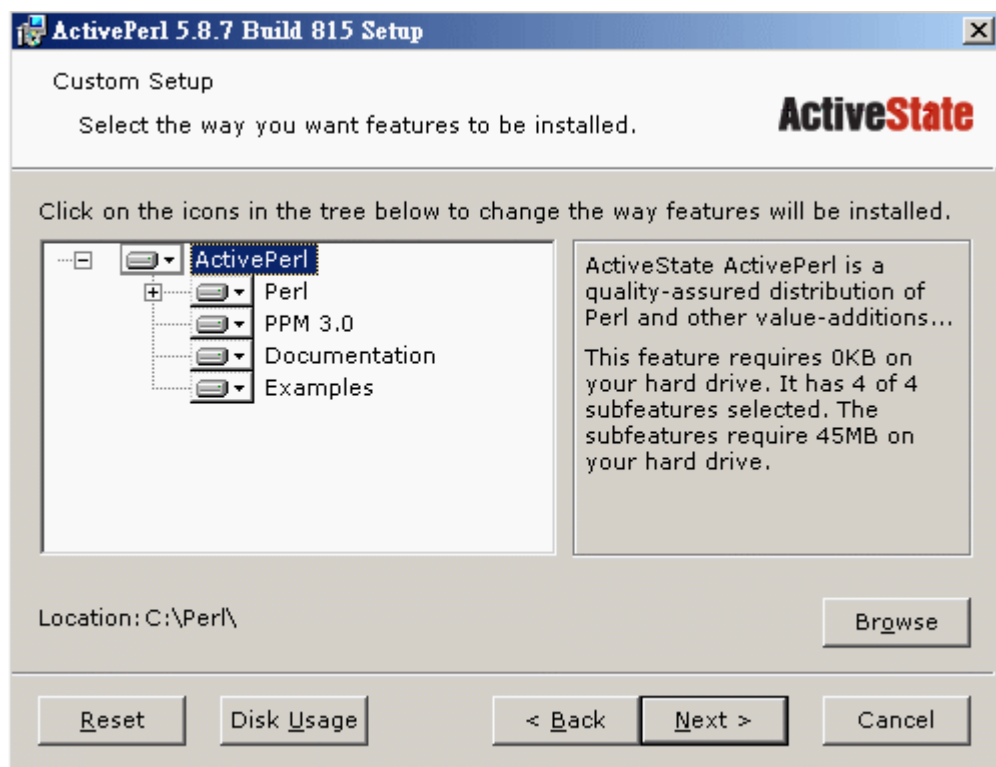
ActivePerl 5.8.7 Build 815 Setup

Custom Setup

Select the way you want features to be installed.

ActiveState

Click on the icons in the tree below to change the way features will be installed.

ActivePerl
Perl
PPM 3.0
Documentation
Examples

ActiveState ActivePerl is a quality-assured distribution of Perl and other value-additions...

This feature requires 0KB on your hard drive. It has 4 of 4 subfeatures selected. The subfeatures require 45MB on your hard drive.

Location: C:\Perl\

Browse

Reset

Disk Usage

< Back

Next >

Cancel